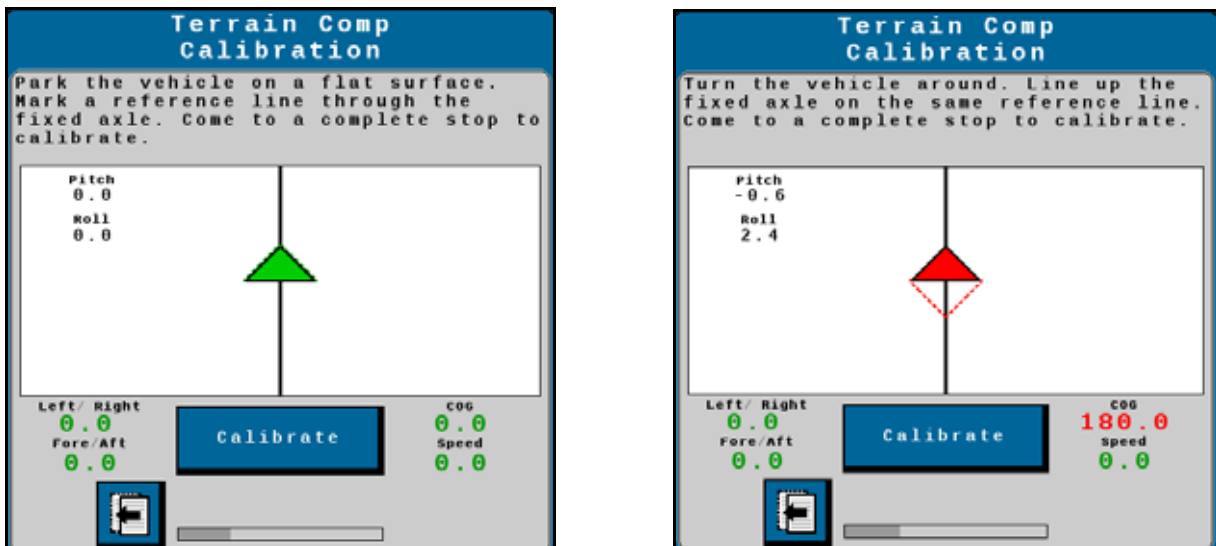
Terrain Comp Calibration

Park the vehicle on a flat surface. Mark a reference line through the fixed axle. Come to a complete stop to calibrate.

Pitch
0.0
Roll
0.0

Left/ Right
0.0
Fore/Aft
0.0

Calibrate

COG
0.0
Speed
0.0

Terrain Comp Calibration

Turn the vehicle around. Line up the fixed axle on the same reference line. Come to a complete stop to calibrate.

Pitch
-0.6
Roll
2.4

Left/ Right
0.0
Fore/Aft
0.0

Calibrate

COG
180.0
Speed
0.0